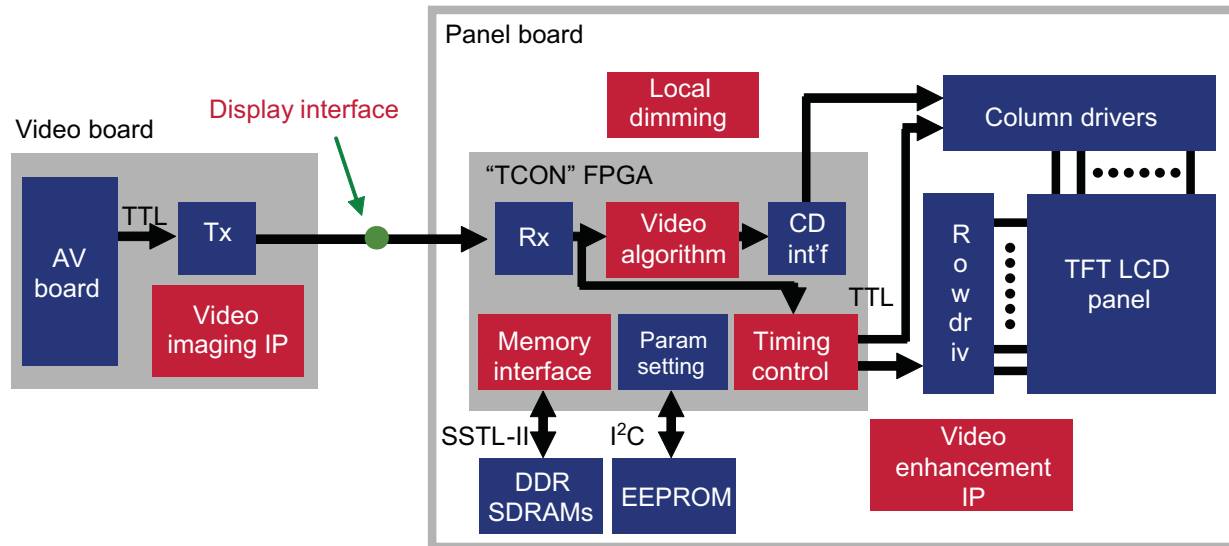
Panel board

Local dimming

Display interface

Video board

Column drivers

"TCON" FPGA

TTL

Tx

AV board

Video imaging IP

Rx

Video algorithm

CD int'f

R o w dr iv

TFT LCD panel

TTL

Memory interface

Param setting

Timing control

SSTL-II

$I^2C$

DDR SDRAMs

EEPROM

Video enhancement IP